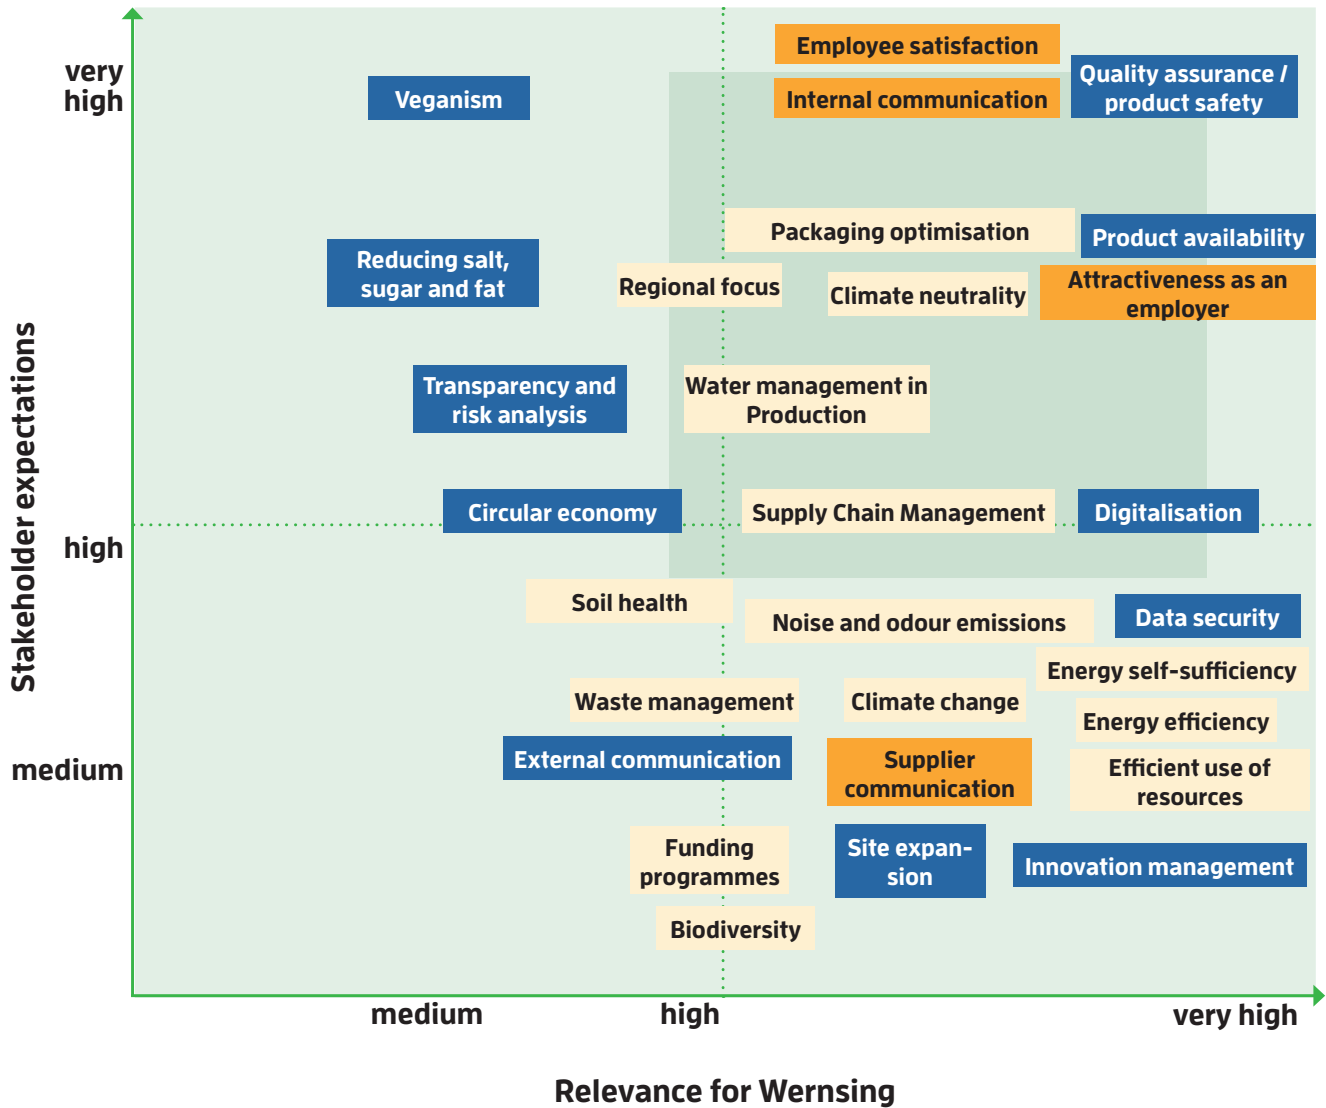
Stakeholder expectations

very high

high

medium

Employee satisfaction

Veganism

Internal communication

Quality assurance / product safety

Packaging optimisation

Product availability

Reducing salt, sugar and fat

Regional focus

Climate neutrality

Attractiveness as an employer

Transparency and risk analysis

Water management in Production

Circular economy

Supply Chain Management

Digitalisation

Soil health

Noise and odour emissions

Data security

Energy self-sufficiency

Waste management

Climate change

Energy efficiency

External communication

Supplier communication

Efficient use of resources

Funding programmes

Site expansion

Innovation management

Biodiversity

medium

high

very high

Relevance for Wernsing